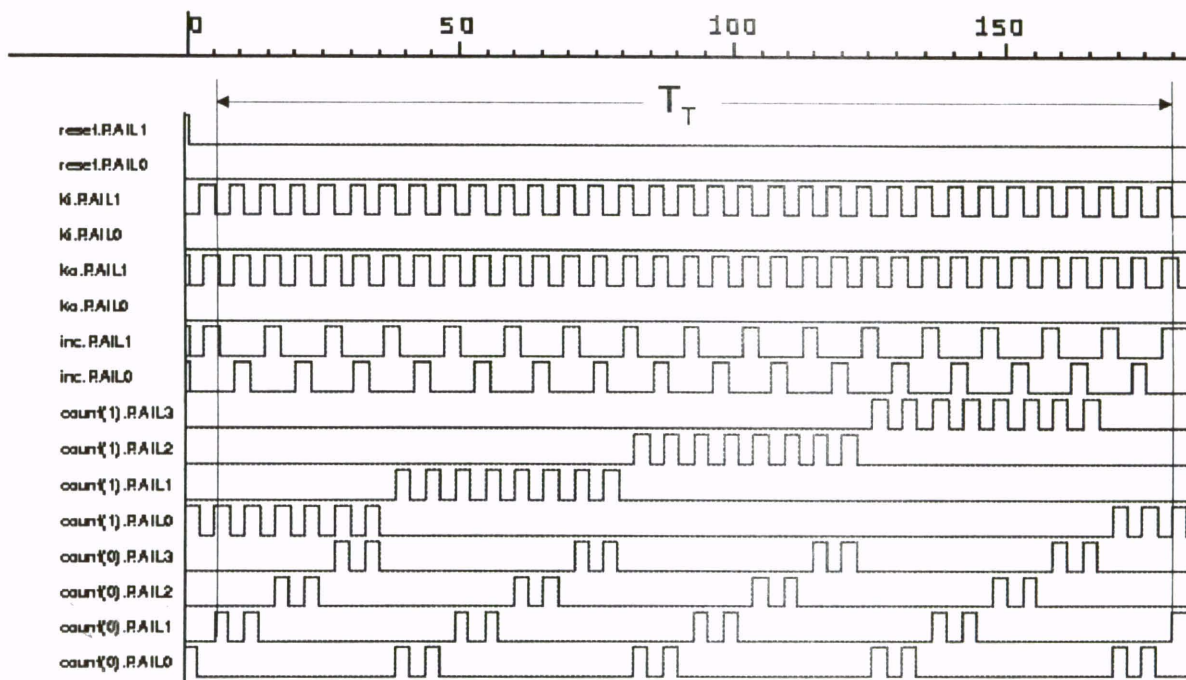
0 50 100 150

$T_T$

reset.RAIL1
reset.RAIL0
ki.RAIL1
ki.RAIL0
ko.RAIL1
ko.RAIL0
inc.RAIL1
inc.RAIL0
count(1).RAIL3
count(1).RAIL2
count(1).RAIL1
count(1).RAIL0
count(0).RAIL3
count(0).RAIL2
count(0).RAIL1
count(0).RAIL0